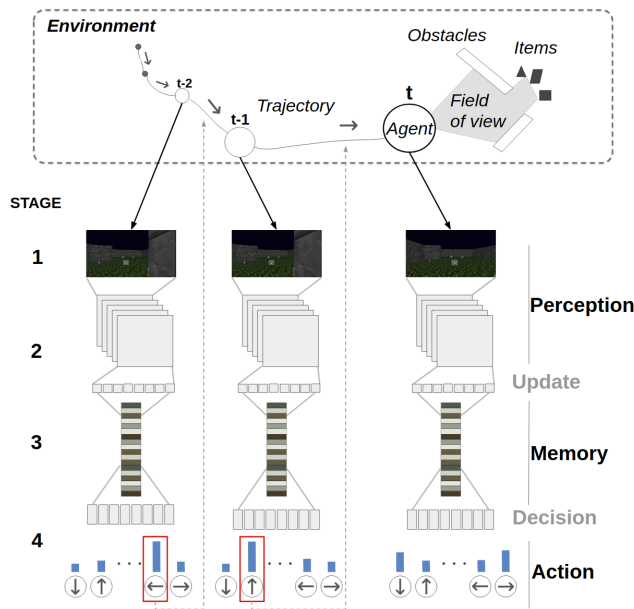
Environment

Obstacles

Items

t-2

t-1

Trajectory

t

Agent

Field of view

STAGE

1

2

3

4

Perception

Update

Memory

Decision

Action

$\downarrow$ $\uparrow$ . . . $\leftarrow$ $\rightarrow$

$\downarrow$ $\uparrow$ . . . $\leftarrow$ $\rightarrow$

$\downarrow$ $\uparrow$ . . . $\leftarrow$ $\rightarrow$